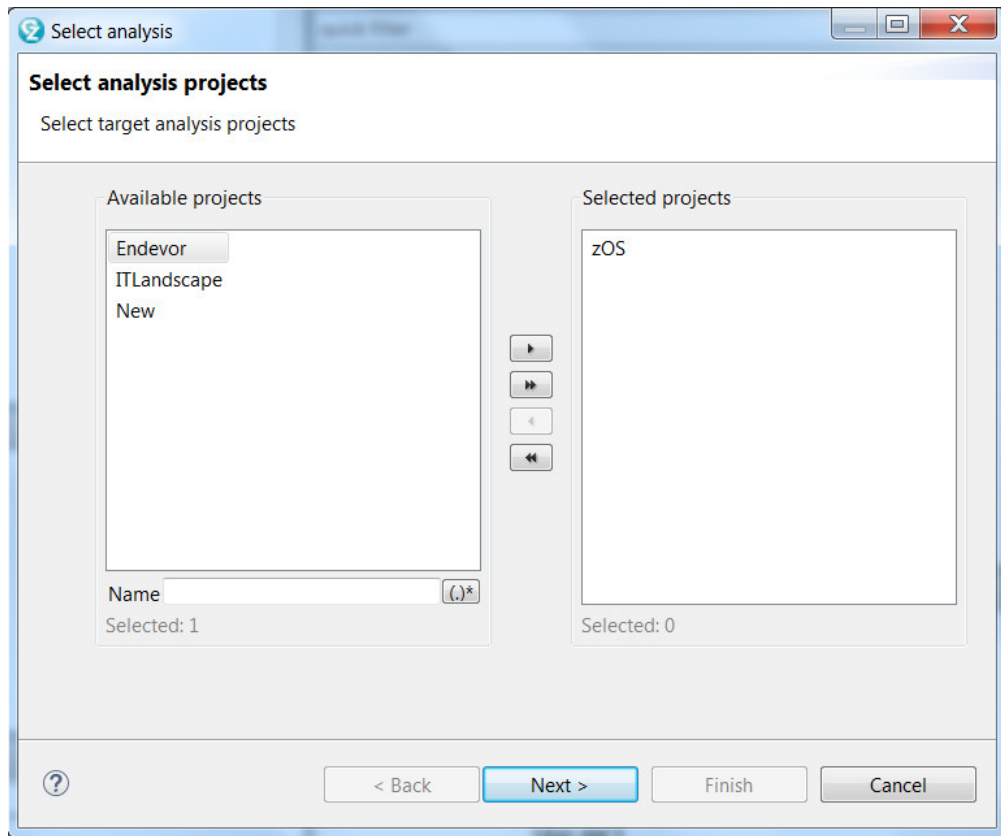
Select analysis

Select analysis projects

Select target analysis projects

Available projects

Endevor
ITLandscape
New

Name (.)*

Selected: 1

Selected projects

zOS

Selected: 0

?

< Back Next > Finish Cancel